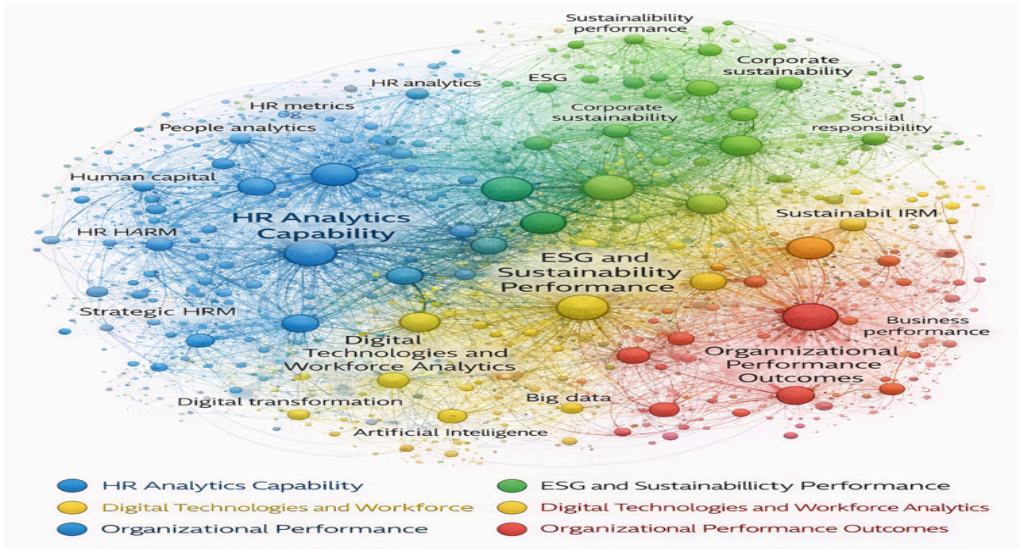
Sustainability performance
Corporate sustainability
ESG
HR analytics
HR metrics
Corporate sustainability
Social responsibility
People analytics
Human capital
HR Analytics Capability
HR HARM
Sustainabil IRM
ESG and Sustainability Performance
Strategic HRM
Business performance
Digital Technologies and Workforce Analytics
Organnizational Performance Outcomes
Digital transformation
Big data
Artificial Intelligence

HR Analytics Capability
Digital Technologies and Workforce
Organizational Performance
ESG and Sustainabillicty Performance
Digital Technologies and Workforce Analytics
Organizational Performance Outcomes